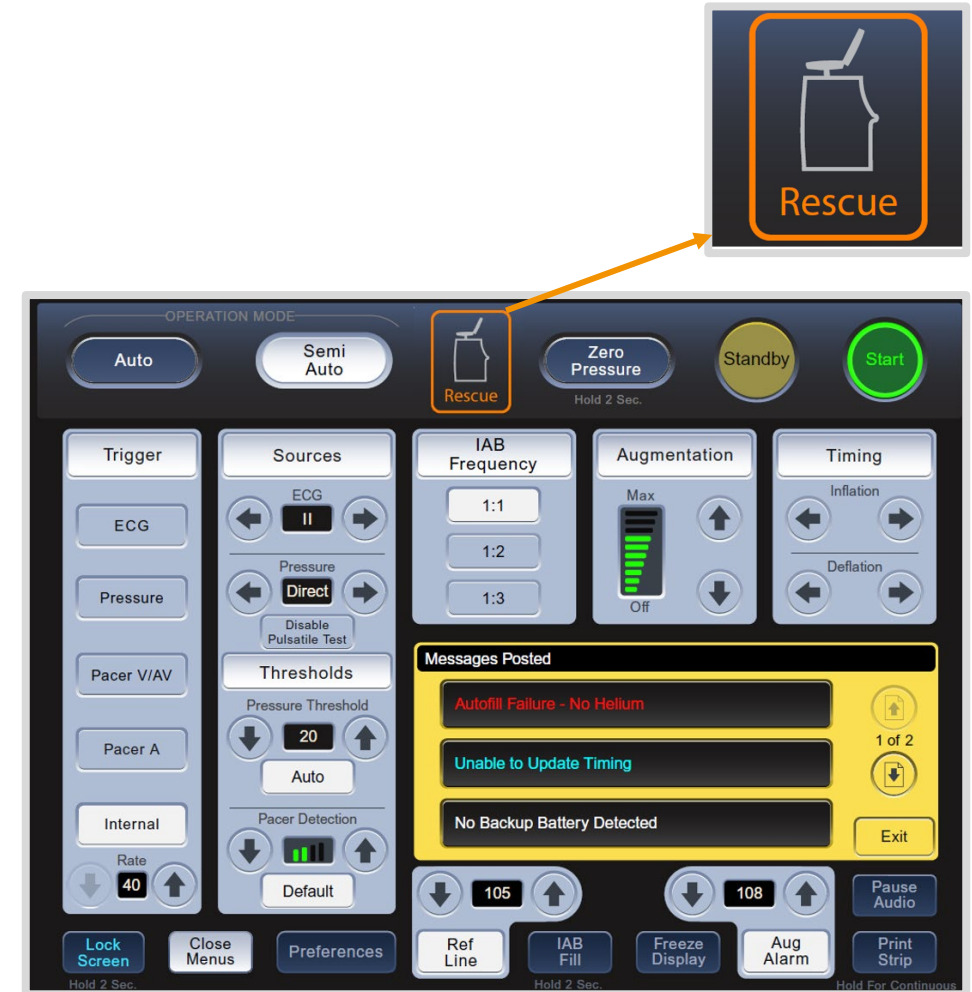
Rescue

OPERATION MODE

Auto

Semi Auto

Rescue

Zero Pressure

Hold 2 Sec.

Standby

Start

Trigger

ECG

Pressure

Pacer V/AV

Pacer A

Internal

Rate

40

Sources

ECG

II

Pressure

Direct

Disable Pulsatile Test

Thresholds

Pressure Threshold

20

Auto

Pacer Detection

Default

IAB Frequency

1:1

1:2

1:3

Augmentation

Max

Off

Timing

Inflation

Deflation

Messages Posted

Autofill Failure - No Helium

Unable to Update Timing

No Backup Battery Detected

1 of 2

Exit

105

108

Ref Line

IAB Fill

Hold 2 Sec.

Freeze Display

Aug Alarm

Pause Audio

Print Strip

Hold For Continuous

Lock Screen

Hold 2 Sec.

Close Menus

Preferences